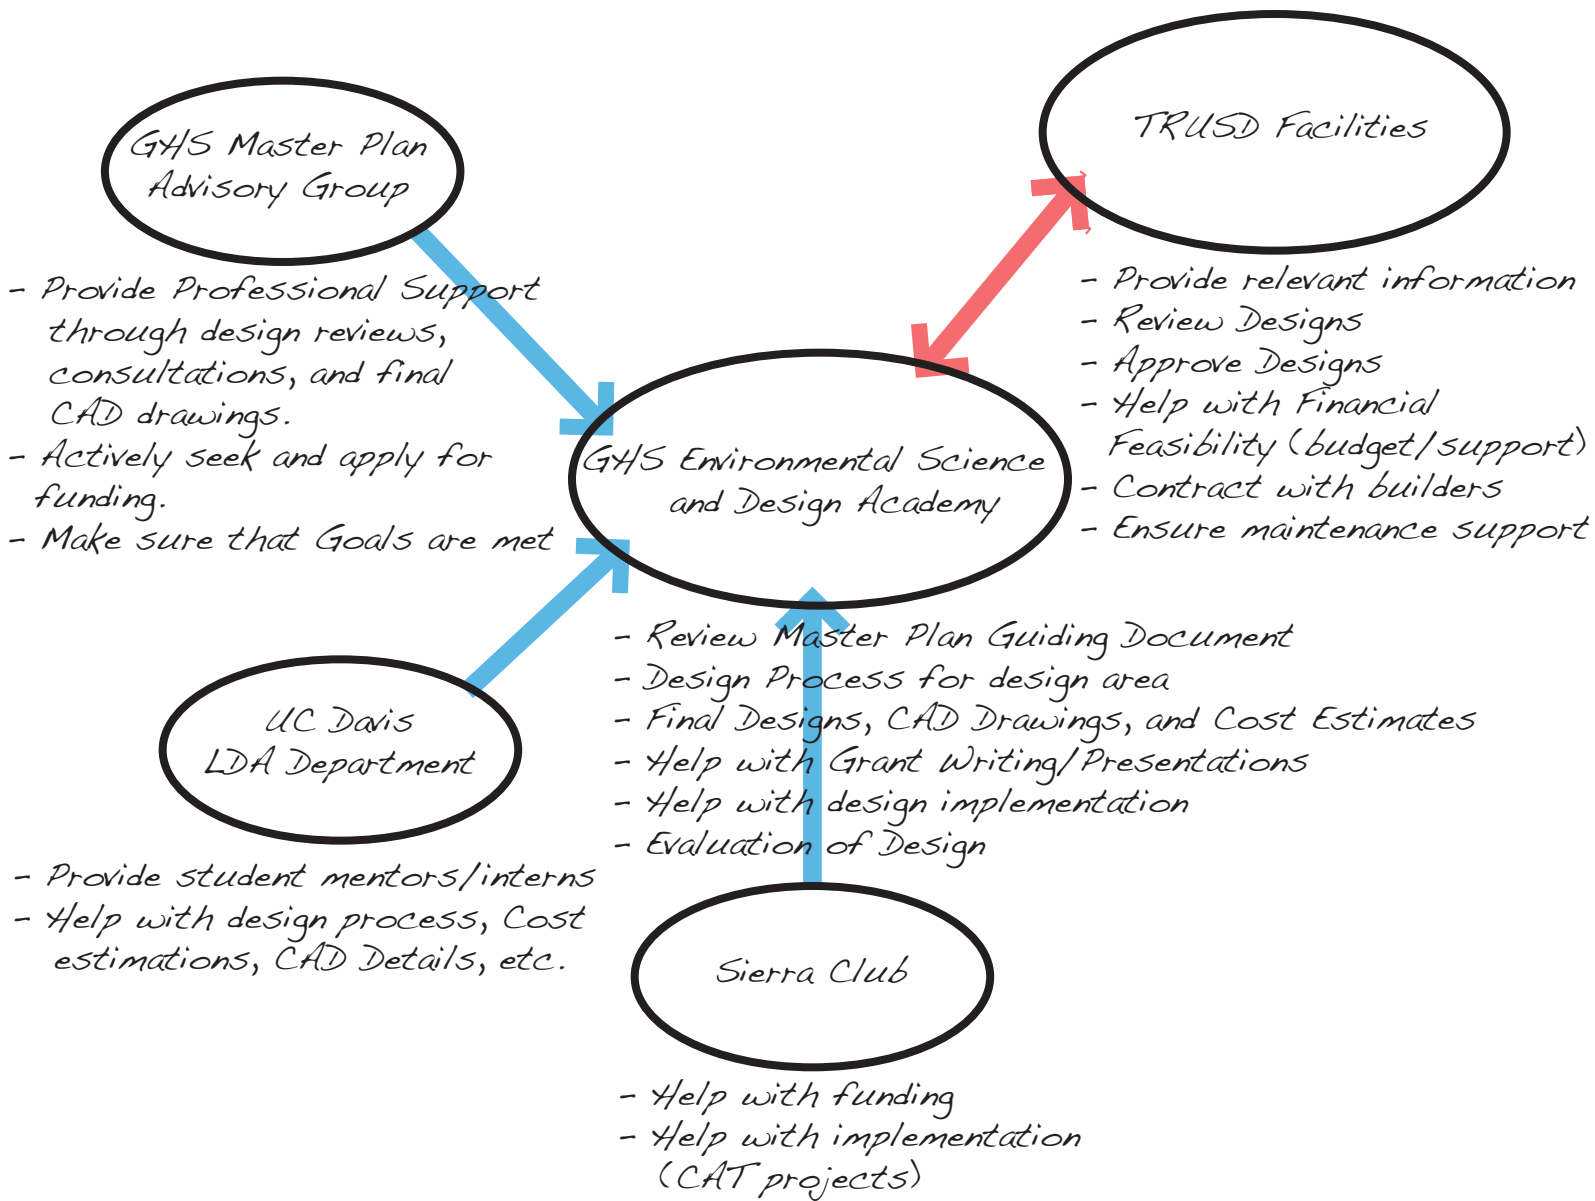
GHS Master Plan Advisory Group

- Provide Professional Support through design reviews, consultations, and final CAD drawings.
- Actively seek and apply for funding.
- Make sure that Goals are met

TRUSD Facilities

- Provide relevant information
- Review Designs
- Approve Designs
- Help with Financial Feasibility (budget/support)
- Contract with builders
- Ensure maintenance support

GHS Environmental Science and Design Academy

- Review Master Plan Guiding Document
- Design Process for design area
- Final Designs, CAD Drawings, and Cost Estimates
- Help with Grant Writing/Presentations
- Help with design implementation
- Evaluation of Design

UC Davis LDA Department

- Provide student mentors/interns
- Help with design process, Cost estimations, CAD Details, etc.

Sierra Club

- Help with funding
- Help with implementation (CAT projects)